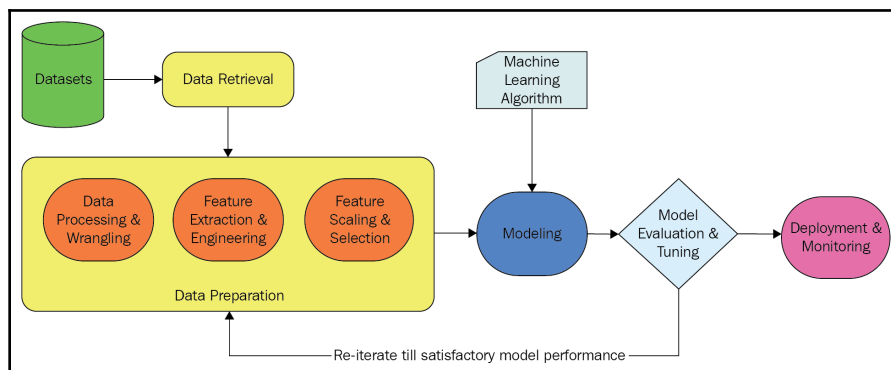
Datasets

Data Retrieval

Machine Learning Algorithm

Data Processing & Wrangling

Feature Extraction & Engineering

Feature Scaling & Selection

Data Preparation

Modeling

Model Evaluation & Tuning

Deployment & Monitoring

Re-iterate till satisfactory model performance